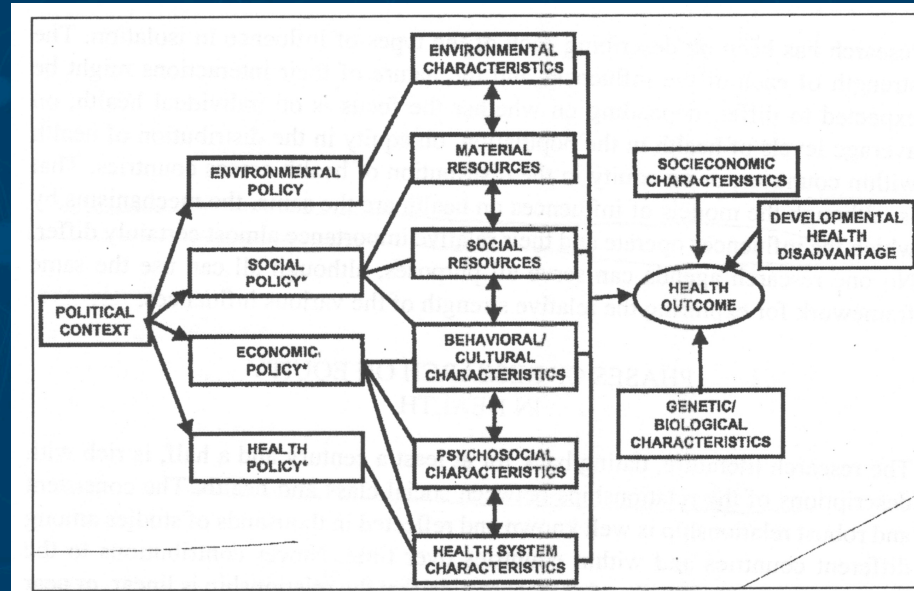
POLITICAL CONTEXT

ENVIRONMENTAL POLICY

SOCIAL POLICY*

ECONOMIC POLICY*

HEALTH POLICY*

ENVIRONMENTAL CHARACTERISTICS

MATERIAL RESOURCES

SOCIAL RESOURCES

BEHAVIORAL/ CULTURAL CHARACTERISTICS

PSYCHOSOCIAL CHARACTERISTICS

HEALTH SYSTEM CHARACTERISTICS

SOCIOECONOMIC CHARACTERISTICS

DEVELOPMENTAL HEALTH DISADVANTAGE

HEALTH OUTCOME

GENETIC/ BIOLOGICAL CHARACTERISTICS